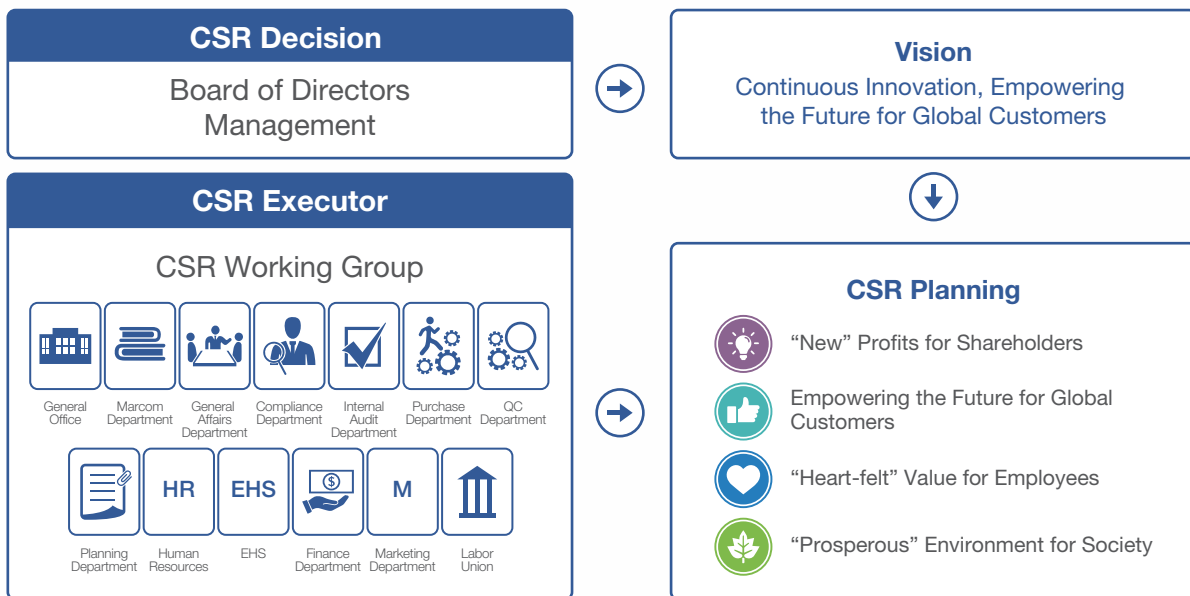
CSR Decision

Board of Directors
Management

Vision

Continuous Innovation, Empowering the Future for Global Customers

CSR Executor

CSR Working Group

General Office

Marcom Department

General Affairs Department

Compliance Department

Internal Audit Department

Purchase Department

QC Department

HR

EHS

M

Planning Department

Human Resources

EHS

Finance Department

Marketing Department

Labor Union

CSR Planning

"New" Profits for Shareholders

Empowering the Future for Global Customers

"Heart-felt" Value for Employees

"Prosperous" Environment for Society